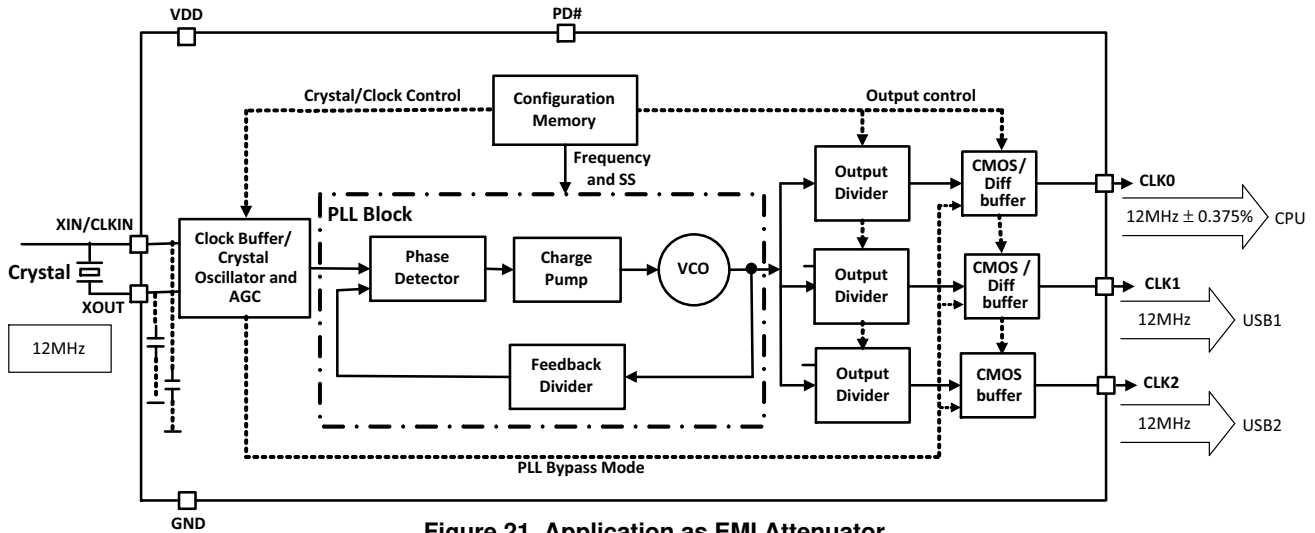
VDD
PD#
Crystal/Clock Control
Configuration Memory
Output control
Frequency and SS
PLL Block
Output Divider
CMOS/ Diff buffer
CLK0
$12MHz \pm 0.375\%$
CPU
XIN/CLKIN
Clock Buffer/ Crystal Oscillator and AGC
Phase Detector
Charge Pump
VCO
Output Divider
CMOS / Diff buffer
CLK1
Crystal
XOUT
12MHz
USB1
12MHz
Feedback Divider
Output Divider
CMOS buffer
CLK2
12MHz
USB2
PLL Bypass Mode
GND
Figure 21. Application as EMI Attenuator